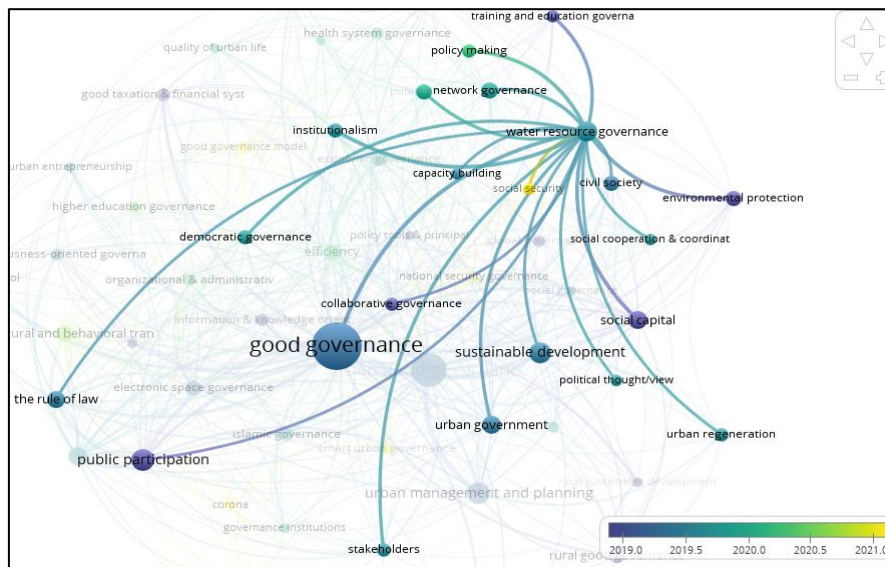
training and education governa
quality of urban life
health system governance
policy making
good taxation & financial syst
publ
network governance
institutionalism
water resource governance
good governance model
economic governance
urban entrepreneurship
capacity building
social security
civil society
environmental protection
higher education governance
democratic governance
policy tools & principal
social cooperation & coordinat
usness-oriented governa
efficiency
organizational & administrativ
national security governance
ol
social capital
collaborative governance
information & knowledge order
ural and behavioral tran
good governance
sustainable development
political thought/view
electronic space governance
the rule of law
urban government
urban regeneration
islamic governance
public participation
smart urban governance
urban management and planning
rural sustainable development
corona
governance institutions
stakeholders
rural good governance
2019.0
2019.5
2020.0
2020.5
2021.0